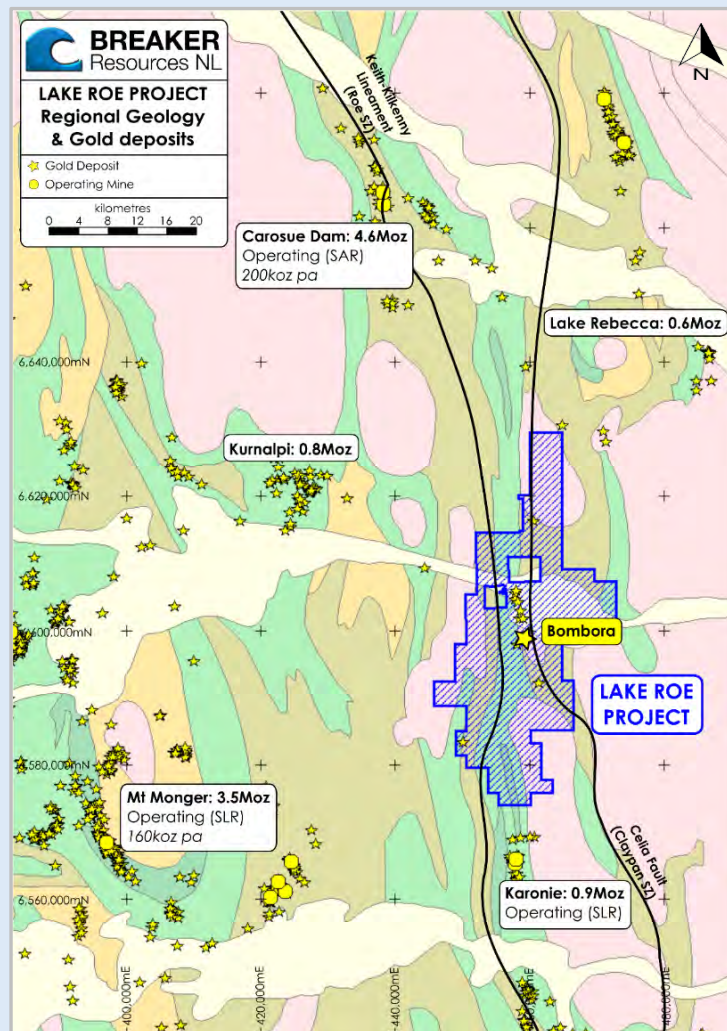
BREAKER
Resources NL

LAKE ROE PROJECT
Regional Geology
& Gold deposits

Gold Deposit
Operating Mine

kilometres
0 4 8 12 16 20

N

Keith-Kilkenny Lineament (Roe SZ)

Carosue Dam: 4.6Moz
Operating (SAR)
200koz pa

Lake Rebecca: 0.6Moz

6,640,000mN

Kurnalpi: 0.8Moz

6,620,000mN

6,600,000mN

Bombora

LAKE ROE PROJECT

6,580,000mN

Mt Monger: 3.5Moz
Operating (SLR)
160koz pa

Celia Fault (Claypan SZ)

6,560,000mN

Karonie: 0.9Moz
Operating (SLR)

400,000mE
420,000mE
440,000mE
460,000mE